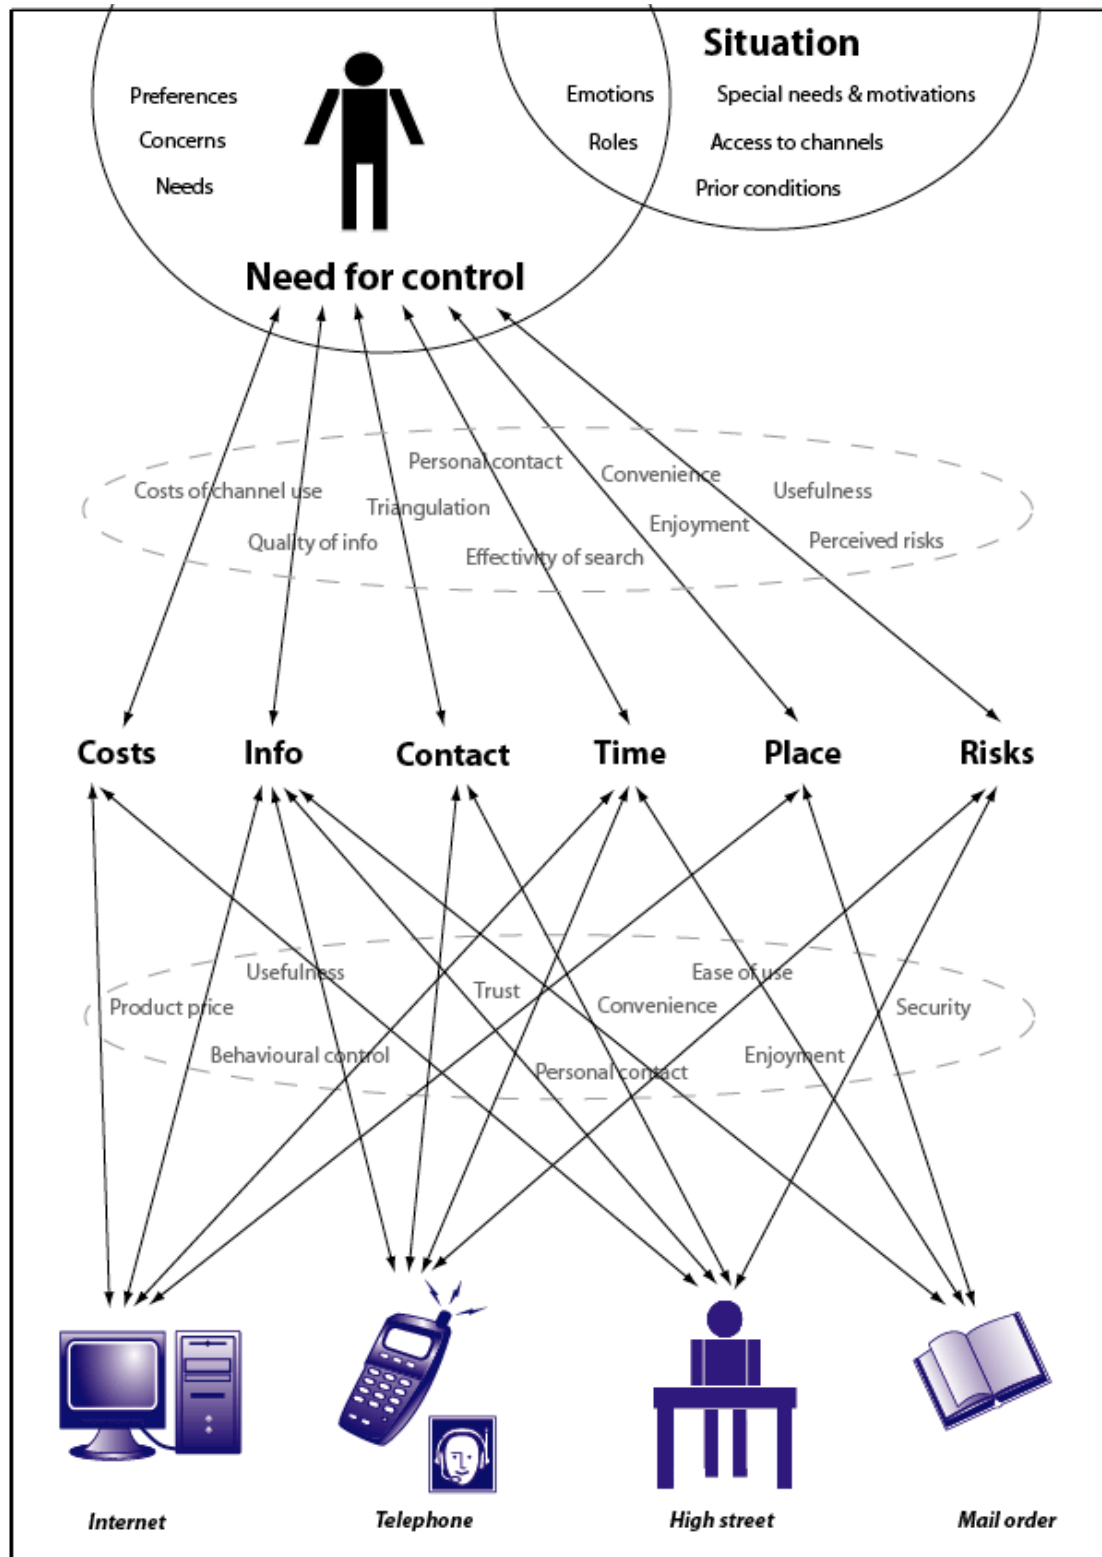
Situation

Preferences

Concerns

Needs

Emotions

Roles

Special needs & motivations

Access to channels

Prior conditions

Need for control

Costs of channel use

Personal contact

Convenience

Usefulness

Triangulation

Enjoyment

Quality of info

Perceived risks

Effectivity of search

Costs

Info

Contact

Time

Place

Risks

Usefulness

Ease of use

Trust

Product price

Convenience

Security

Behavioural control

Enjoyment

Personal contact

Internet

Telephone

High street

Mail order